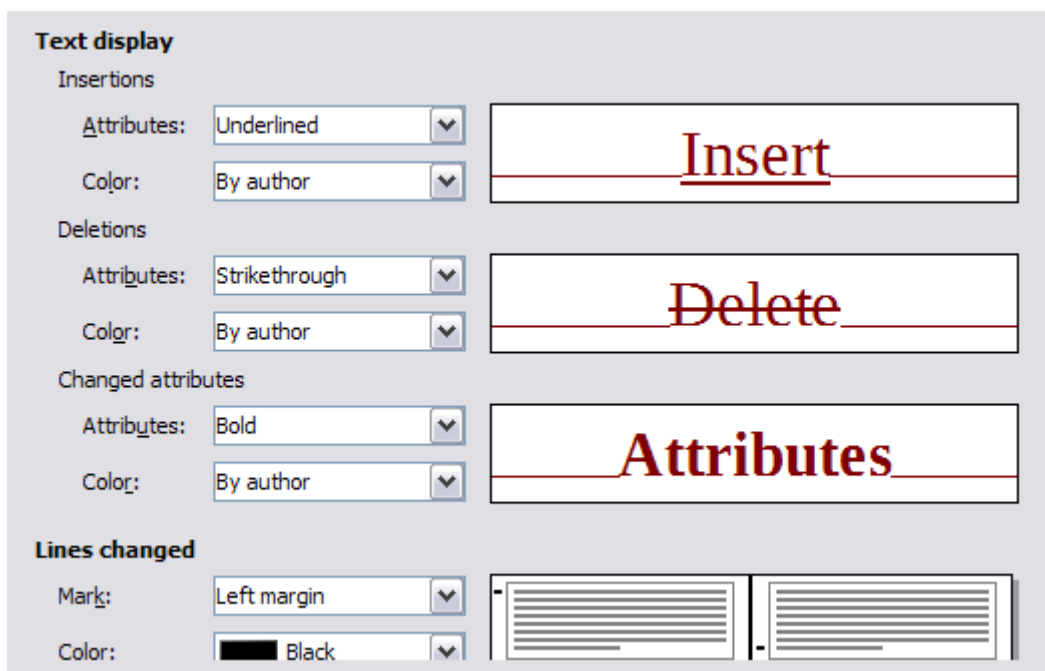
Text display

Insertions

Attributes: Underlined

Color: By author

Insert

Deletions

Attributes: Strikethrough

Color: By author

Delete

Changed attributes

Attributes: Bold

Color: By author

Attributes

Lines changed

Mark: Left margin

Color: Black